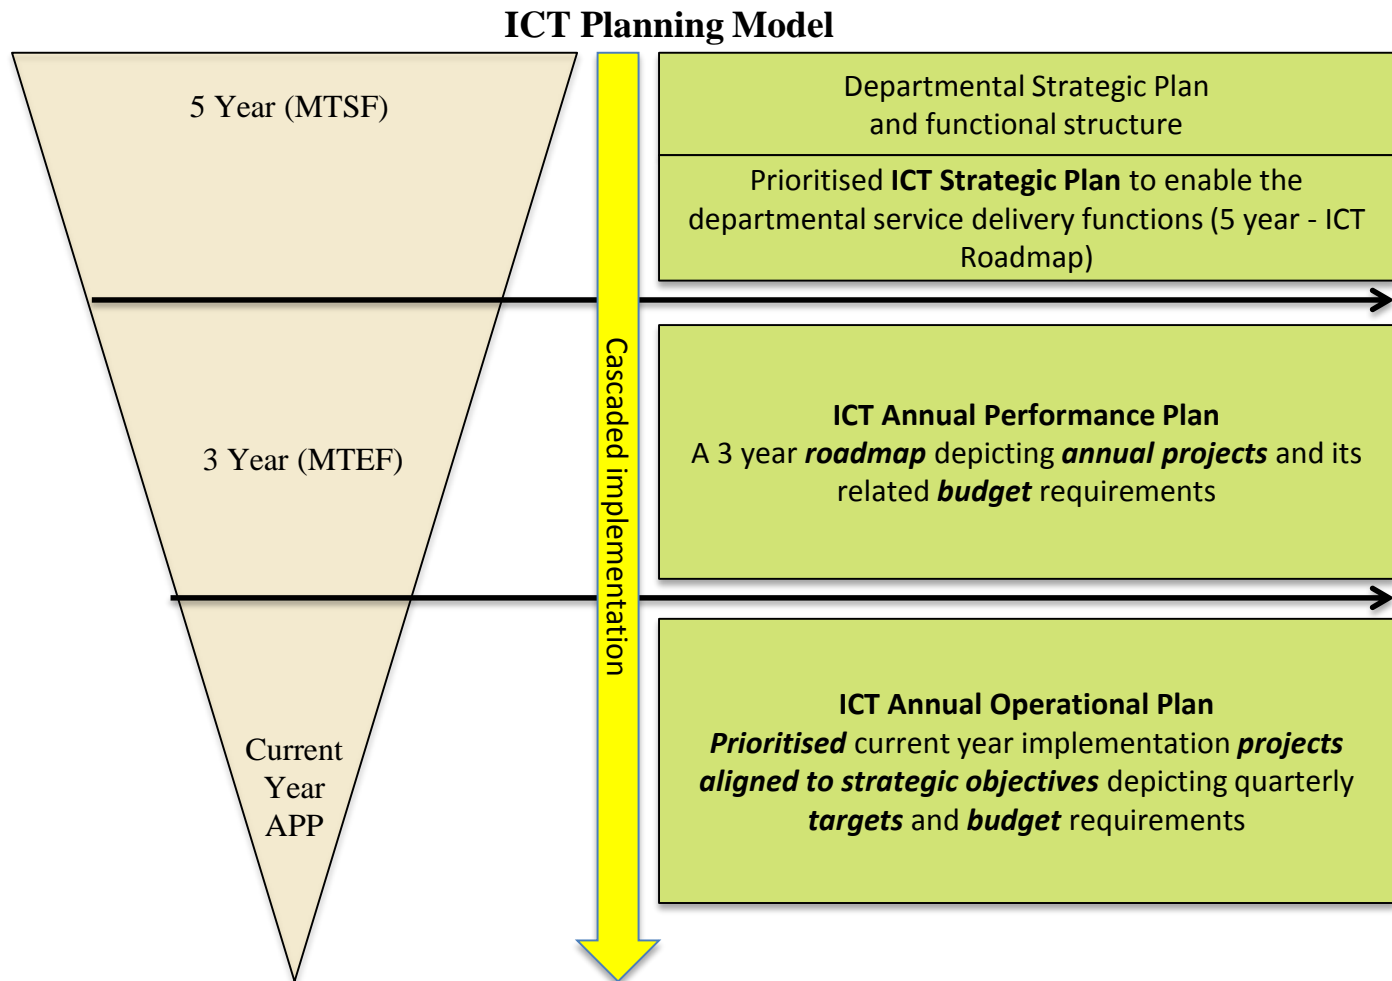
ICT Planning Model

5 Year (MTSF)

3 Year (MTEF)

Current Year APP

Cascaded implementation

Departmental Strategic Plan and functional structure

Prioritised **ICT Strategic Plan** to enable the departmental service delivery functions (5 year - ICT Roadmap)

**ICT Annual Performance Plan**
A 3 year ***roadmap*** depicting ***annual projects*** and its related ***budget*** requirements

**ICT Annual Operational Plan**
***Prioritised*** current year implementation ***projects aligned to strategic objectives*** depicting quarterly ***targets*** and ***budget*** requirements